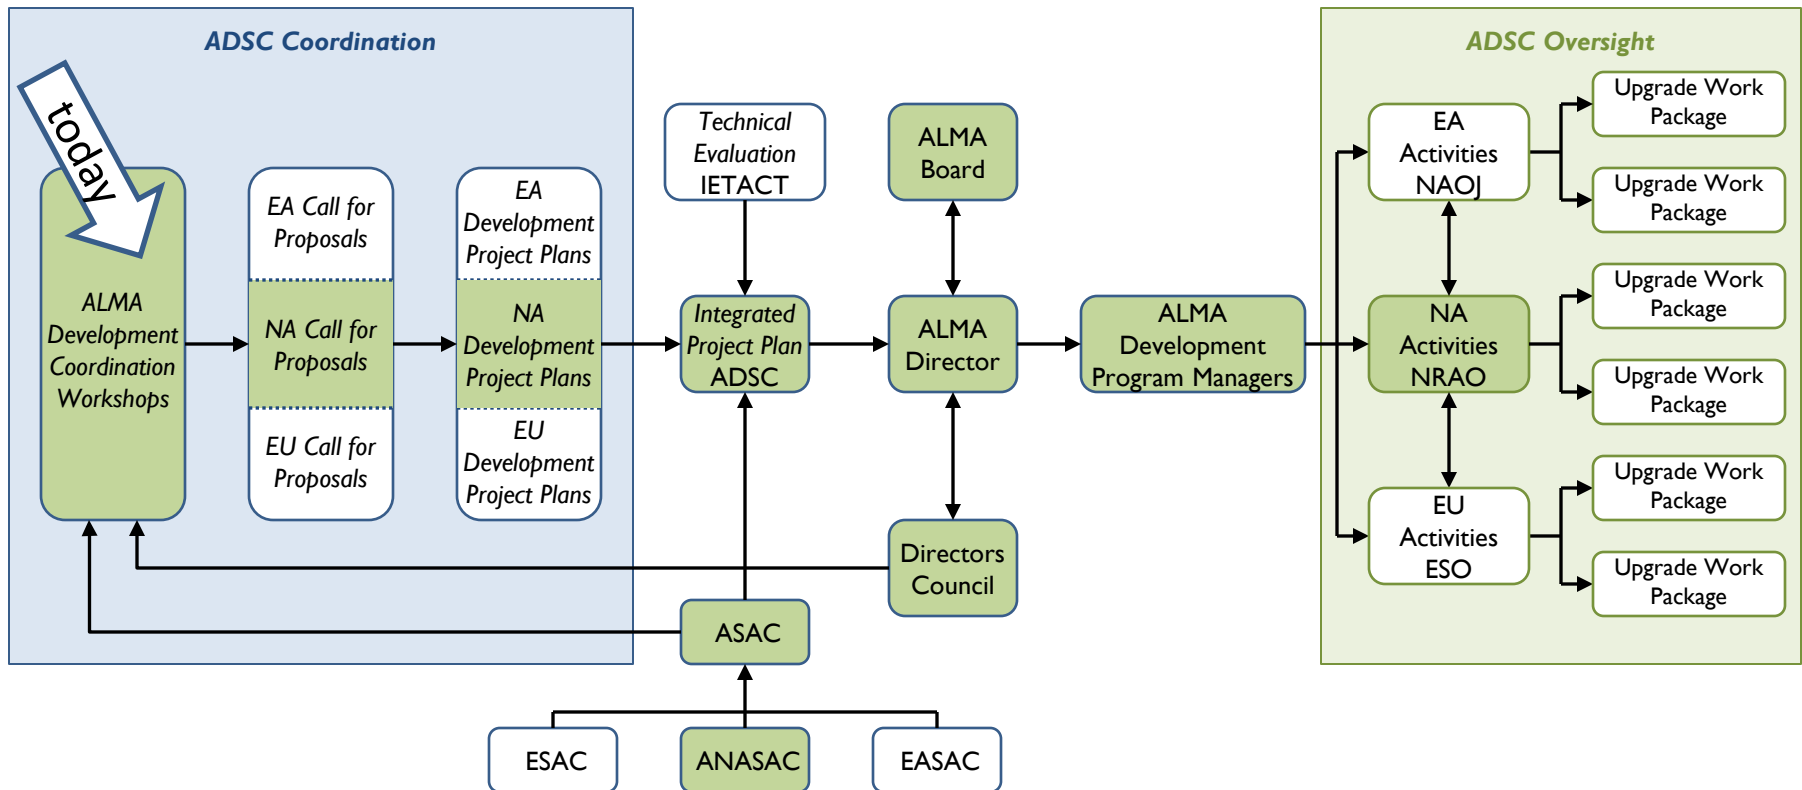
ADSC Coordination

today

ALMA Development Coordination Workshops

EA Call for Proposals

NA Call for Proposals

EU Call for Proposals

EA Development Project Plans

NA Development Project Plans

EU Development Project Plans

Technical Evaluation IETACT

Integrated Project Plan ADSC

ALMA Board

ALMA Director

Directors Council

ASAC

ESAC

ANASAC

EASAC

ALMA Development Program Managers

ADSC Oversight

EA Activities NAOJ

NA Activities NRAO

EU Activities ESO

Upgrade Work Package

Upgrade Work Package

Upgrade Work Package

Upgrade Work Package

Upgrade Work Package

Upgrade Work Package